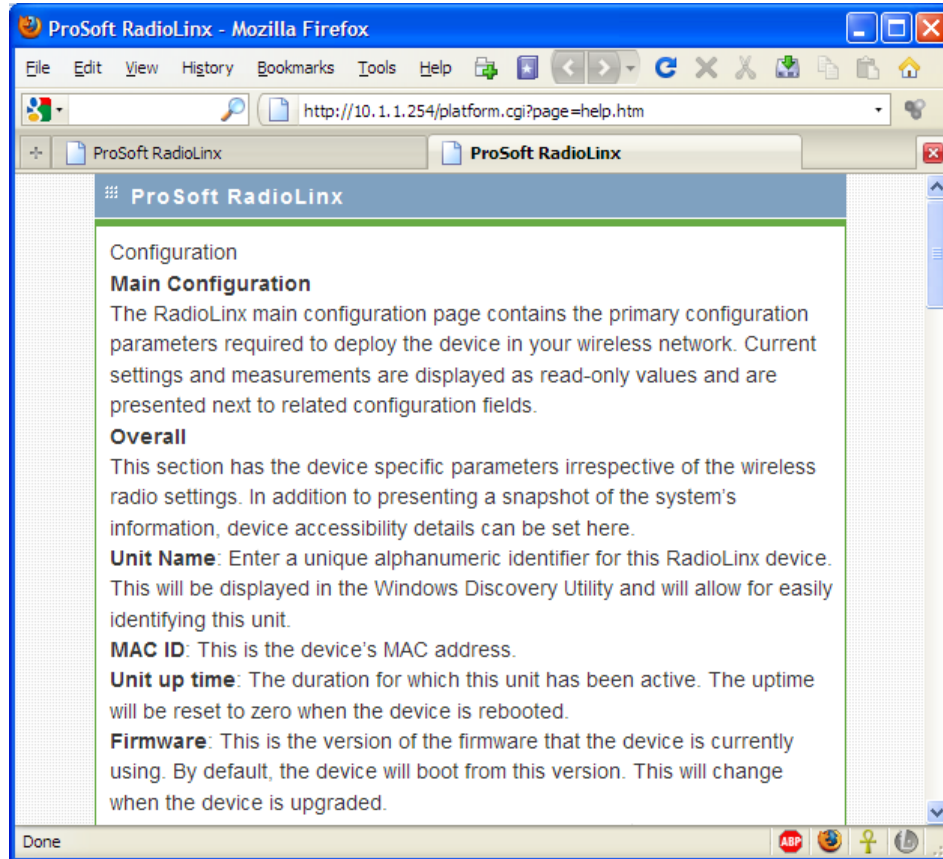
ProSoft RadioLinx - Mozilla Firefox

File Edit View History Bookmarks Tools Help

http://10.1.1.254/platform.cgi?page=help.htm

ProSoft RadioLinx
ProSoft RadioLinx

ProSoft RadioLinx

Configuration

Main Configuration

The RadioLinx main configuration page contains the primary configuration parameters required to deploy the device in your wireless network. Current settings and measurements are displayed as read-only values and are presented next to related configuration fields.

Overall

This section has the device specific parameters irrespective of the wireless radio settings. In addition to presenting a snapshot of the system's information, device accessibility details can be set here.

Unit Name: Enter a unique alphanumeric identifier for this RadioLinx device. This will be displayed in the Windows Discovery Utility and will allow for easily identifying this unit.

MAC ID: This is the device's MAC address.

Unit up time: The duration for which this unit has been active. The uptime will be reset to zero when the device is rebooted.

Firmware: This is the version of the firmware that the device is currently using. By default, the device will boot from this version. This will change when the device is upgraded.

Done

ABP